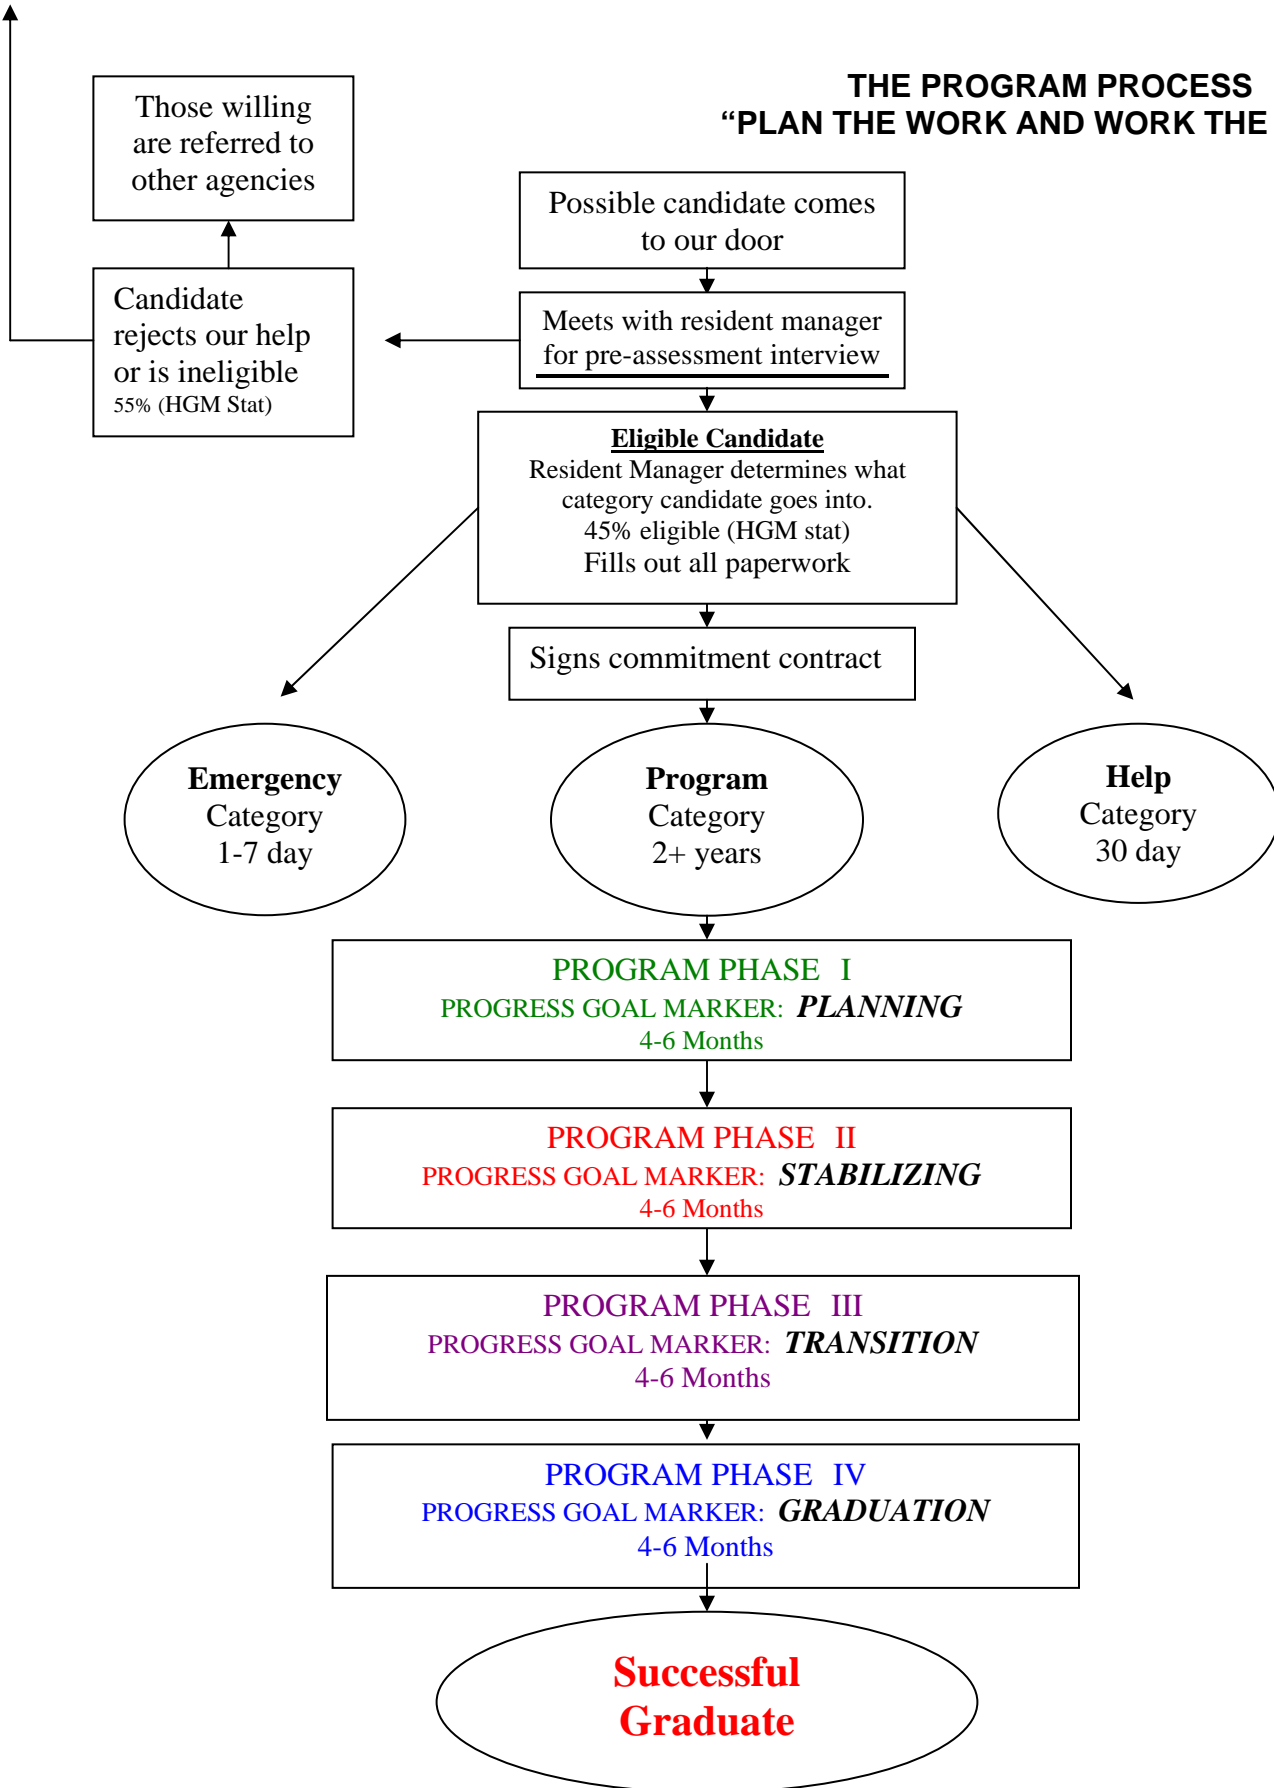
THE PROGRAM PROCESS
"PLAN THE WORK AND WORK THE

Those willing are referred to other agencies

Possible candidate comes to our door

Candidate rejects our help or is ineligible
55% (HGM Stat)

Meets with resident manager for pre-assessment interview

Eligible Candidate
Resident Manager determines what category candidate goes into.
45% eligible (HGM stat)
Fills out all paperwork

Signs commitment contract

Emergency
Category
1-7 day

Program
Category
2+ years

Help
Category
30 day

PROGRAM PHASE I
PROGRESS GOAL MARKER: PLANNING
4-6 Months

PROGRAM PHASE II
PROGRESS GOAL MARKER: STABILIZING
4-6 Months

PROGRAM PHASE III
PROGRESS GOAL MARKER: TRANSITION
4-6 Months

PROGRAM PHASE IV
PROGRESS GOAL MARKER: GRADUATION
4-6 Months

Successful
Graduate